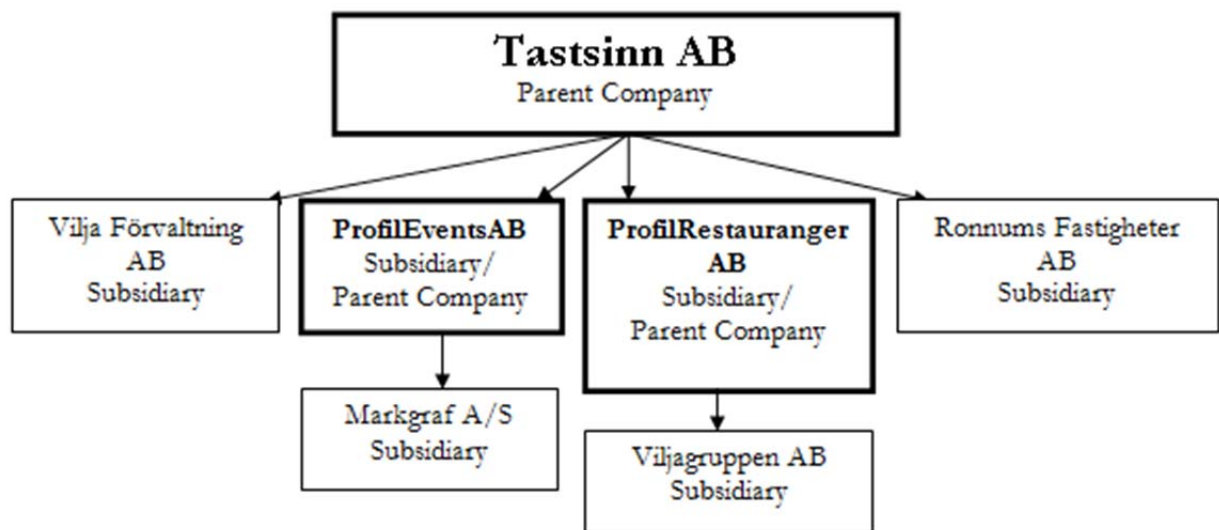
Tastsinn AB
Parent Company

Vilja Förvaltning AB
Subsidiary

ProfilEventsAB
Subsidiary/
Parent Company

ProfilRestauranger AB
Subsidiary/
Parent Company

Ronnums Fastigheter AB
Subsidiary

Markgraf A/S
Subsidiary

Viljagruppen AB
Subsidiary